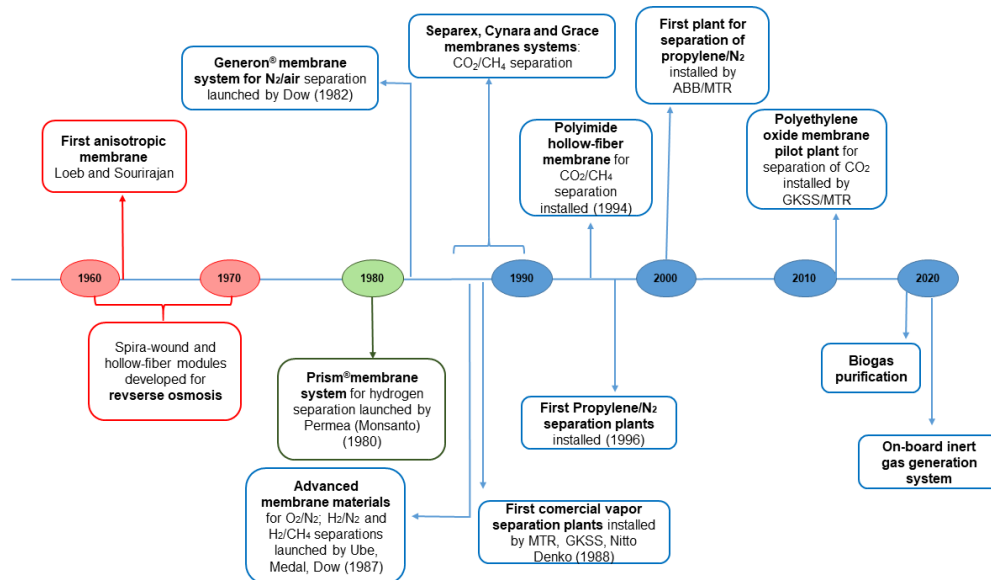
Separex, Cynara and Grace membranes systems: $CO_2/CH_4$ separation

First plant for separation of propylene/$N_2$ installed by ABB/MTR

Generon® membrane system for $N_2$/air separation launched by Dow (1982)

First anisotropic membrane Loeb and Sourirajan

Polyimide hollow-fiber membrane for $CO_2/CH_4$ separation installed (1994)

Polyethylene oxide membrane pilot plant for separation of $CO_2$ installed by GKSS/MTR

1960

1970

1980

1990

2000

2010

2020

Spira-wound and hollow-fiber modules developed for revserse osmosis

Prism®membrane system for hydrogen separation launched by Permea (Monsanto) (1980)

First Propylene/$N_2$ separation plants installed (1996)

Biogas purification

On-board inert gas generation system

Advanced membrane materials for $O_2/N_2$; $H_2/N_2$ and $H_2/CH_4$ separations launched by Ube, Medal, Dow (1987)

First comercial vapor separation plants installed by MTR, GKSS, Nitto Denko (1988)